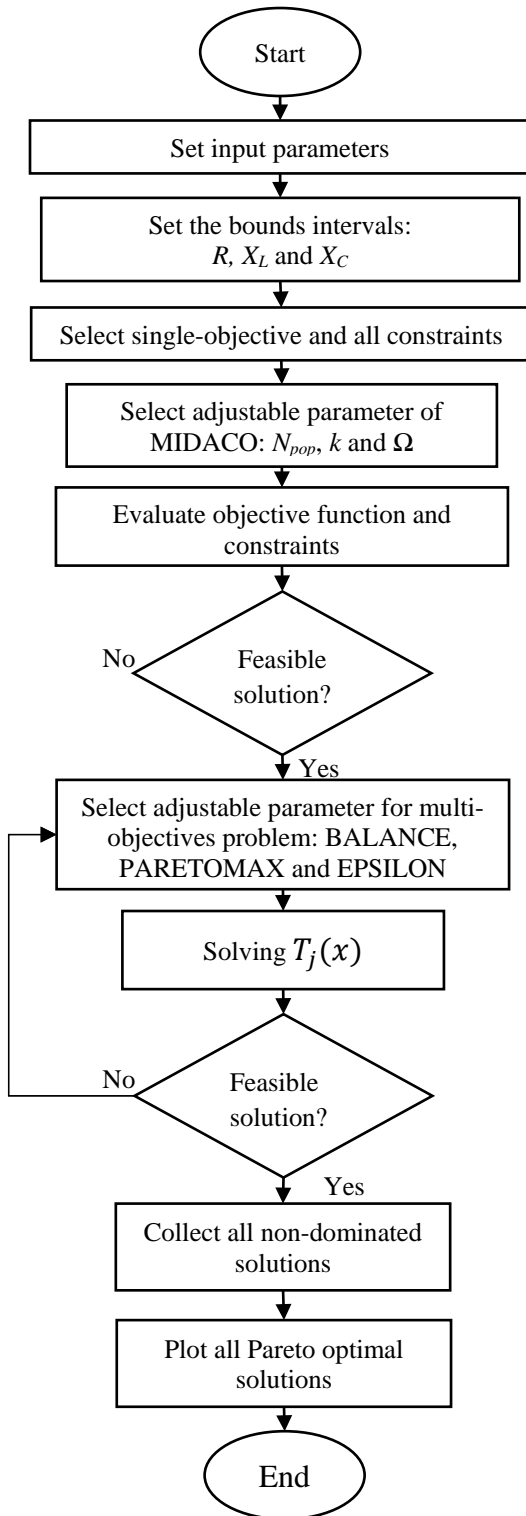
Start

Set input parameters

Set the bounds intervals: $R$, $X_L$ and $X_C$

Select single-objective and all constraints

Select adjustable parameter of MIDACO: $N_{pop}$, $k$ and $\Omega$

Evaluate objective function and constraints

No

Feasible solution?

Yes

Select adjustable parameter for multi-objectives problem: BALANCE, PARETOMAX and EPSILON

Solving $T_j(x)$

No

Feasible solution?

Yes

Collect all non-dominated solutions

Plot all Pareto optimal solutions

End